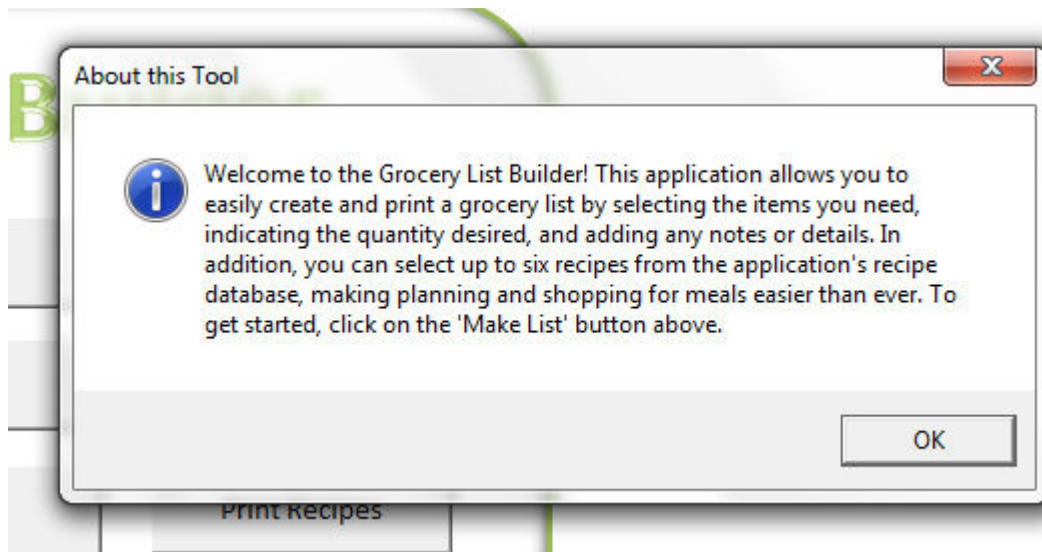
About this Tool

Welcome to the Grocery List Builder! This application allows you to easily create and print a grocery list by selecting the items you need, indicating the quantity desired, and adding any notes or details. In addition, you can select up to six recipes from the application's recipe database, making planning and shopping for meals easier than ever. To get started, click on the 'Make List' button above.

OK

Print Recipes